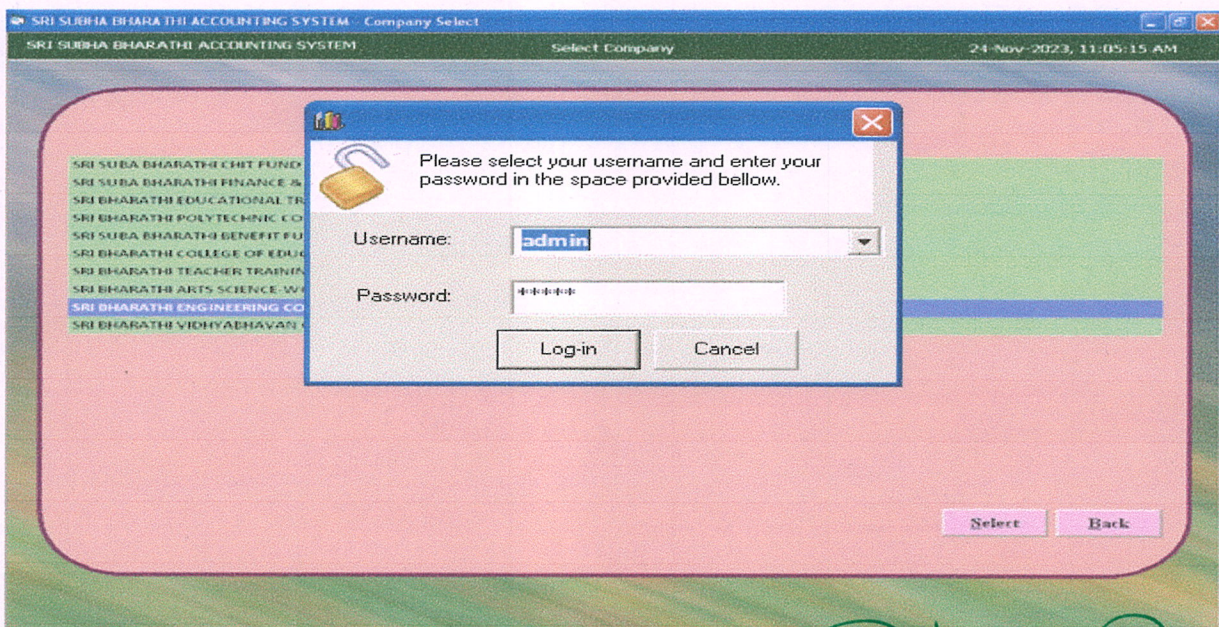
SRI SUBHA BHARATHI ACCOUNTING SYSTEM - Company Select

SRI SUBHA BHARATHI ACCOUNTING SYSTEM

Select Company

24-Nov-2023, 11:05:15 AM

SRI SUBA BHARATHI CHIT FUND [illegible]
SRI SUBA BHARATHI FINANCE & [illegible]
SRI BHARATHI EDUCATIONAL TR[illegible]
SRI BHARATHI POLYTECHNIC CO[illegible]
SRI SUBA BHARATHI BENEFIT FU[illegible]
SRI BHARATHI COLLEGE OF EDUC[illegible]
SRI BHARATHI TEACHER TRAININ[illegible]
SRI BHARATHI ARTS SCIENCE-W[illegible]
SRI BHARATHI ENGINEERING CO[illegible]
SRI BHARATHI VIDHYABHAVAN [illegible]

Please select your username and enter your password in the space provided bellow.

Username: admin

Password: ******

Log-in

Cancel

Select

Back